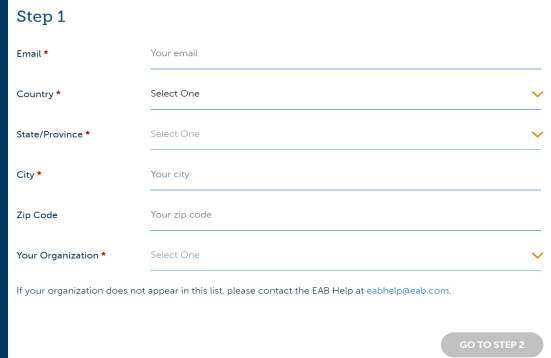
Step 1

Email *
Your email

Country *
Select One

State/Province *
Select One

City *
Your city

Zip Code
Your zip code

Your Organization *
Select One

If your organization does not appear in this list, please contact the EAB Help at eabhelp@eab.com.

GO TO STEP 2